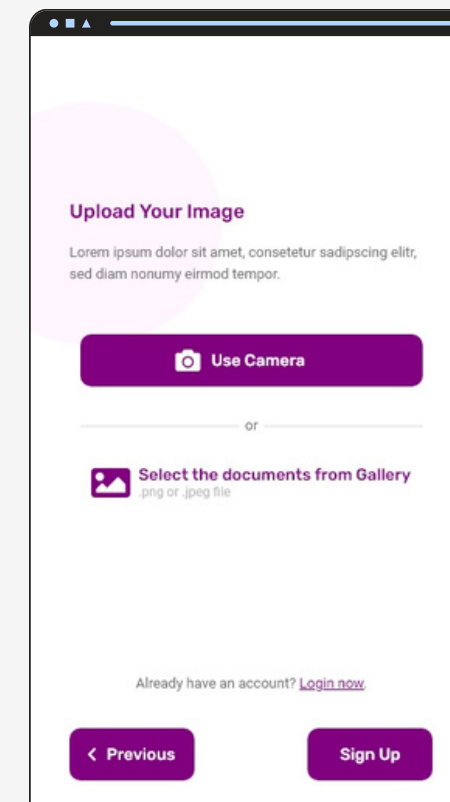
Upload Your Image

Lorem ipsum dolor sit amet, consetetur sadipscing elitr, sed diam nonumy eirmod tempor.

Use Camera

or

Select the documents from Gallery
.png or .jpeg file

Already have an account? Login now.

< Previous

Sign Up